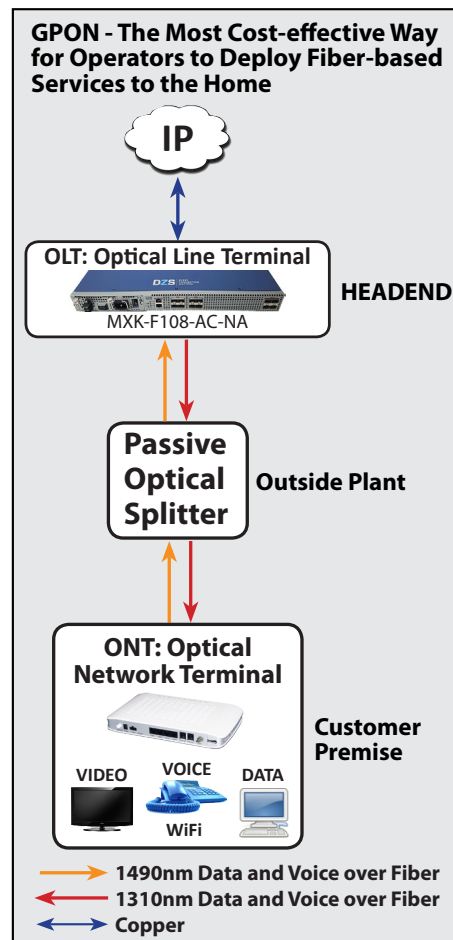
GPON - The Most Cost-effective Way for Operators to Deploy Fiber-based Services to the Home

IP

OLT: Optical Line Terminal

DZS

MXK-F108-AC-NA

HEADEND

Passive Optical Splitter

Outside Plant

ONT: Optical Network Terminal

Customer Premise

VIDEO

VOICE

DATA

WiFi

1490nm Data and Voice over Fiber

1310nm Data and Voice over Fiber

Copper